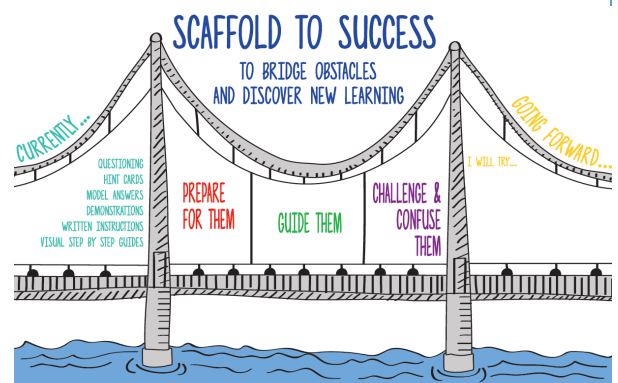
SCAFFOLD TO SUCCESS

TO BRIDGE OBSTACLES AND DISCOVER NEW LEARNING

CURRENTLY...

QUESTIONING
HINT CARDS
MODEL ANSWERS
DEMONSTRATIONS
WRITTEN INSTRUCTIONS
VISUAL STEP BY STEP GUIDES

PREPARE FOR THEM

GUIDE THEM

CHALLENGE & CONFUSE THEM

GOING FORWARD...

I WILL TRY...